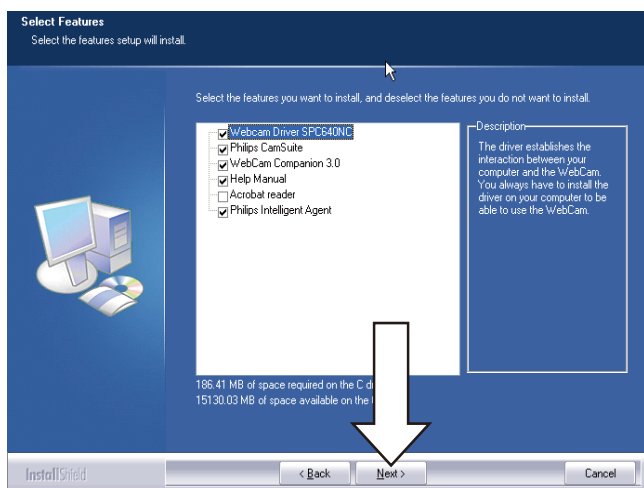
Select Features
Select the features setup will install.

Select the features you want to install, and deselect the features you do not want to install.

Webcam Driver SPC640NC
Philips CamSuite
WebCam Companion 3.0
Help Manual
Acrobat reader
Philips Intelligent Agent

Description
The driver establishes the interaction between your computer and the WebCam. You always have to install the driver on your computer to be able to use the WebCam.

186.41 MB of space required on the C d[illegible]
15130.03 MB of space available on the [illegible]

InstallShield

< Back
Next >
Cancel